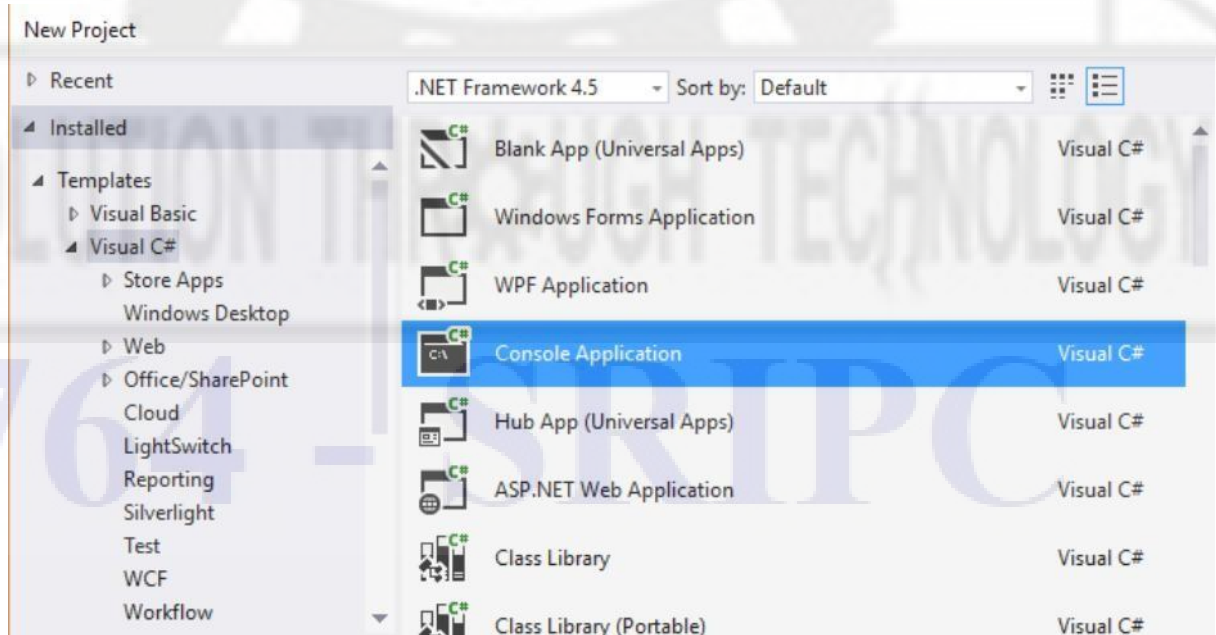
New Project

▷ Recent

◢ Installed

◢ Templates
▷ Visual Basic
◢ Visual C#
▷ Store Apps
Windows Desktop
▷ Web
▷ Office/SharePoint
Cloud
LightSwitch
Reporting
Silverlight
Test
WCF
Workflow

.NET Framework 4.5 Sort by: Default

| | |
|---|---|
| Blank App (Universal Apps) | Visual C# |
| Windows Forms Application | Visual C# |
| WPF Application | Visual C# |
| Console Application | Visual C# |
| Hub App (Universal Apps) | Visual C# |
| ASP.NET Web Application | Visual C# |
| Class Library | Visual C# |
| Class Library (Portable) | Visual C# |

SOLUTION THROUGH TECHNOLOGY
764 - SRIPC